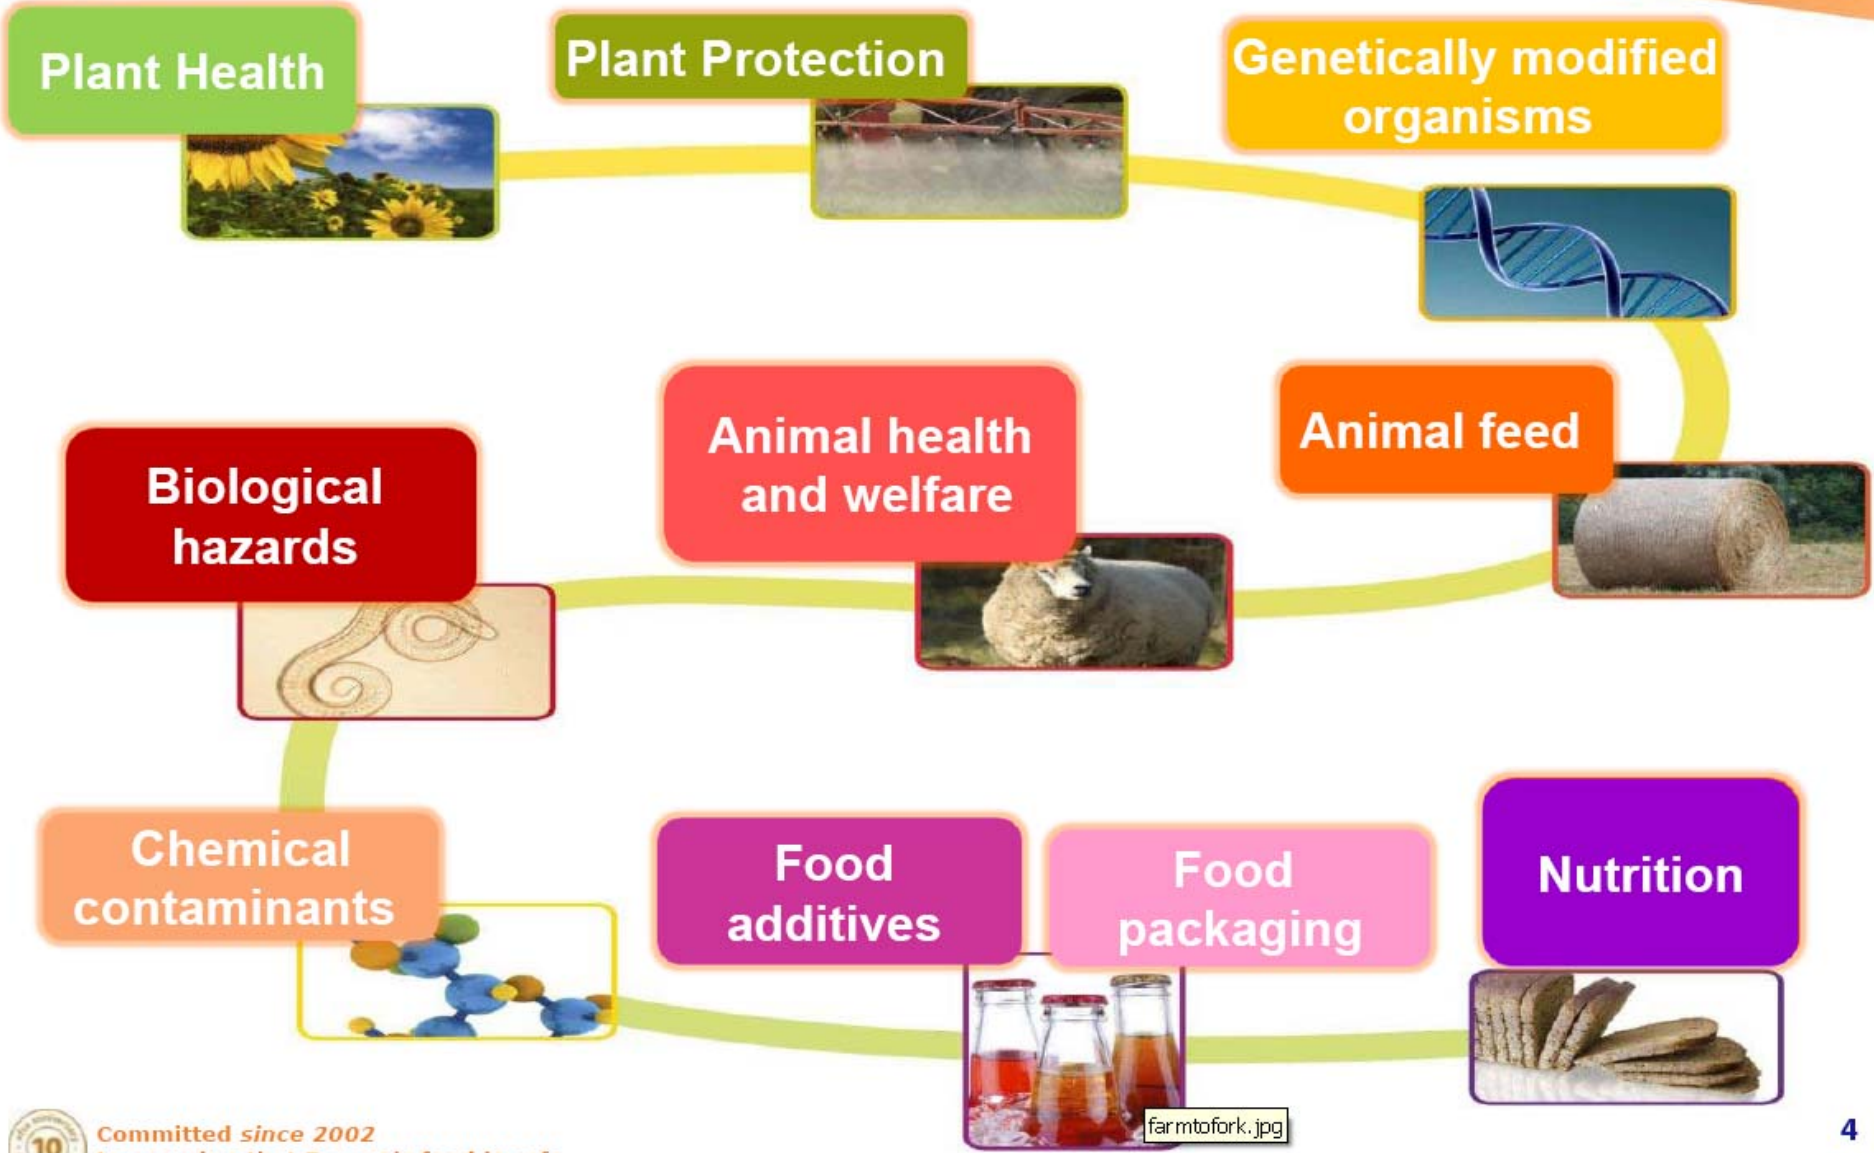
Plant Health

Plant Protection

Genetically modified organisms

Animal feed

Animal health and welfare

Biological hazards

Chemical contaminants

Food additives

Food packaging

Nutrition

farmtofork.jpg

10

Committed since 2002

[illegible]

4